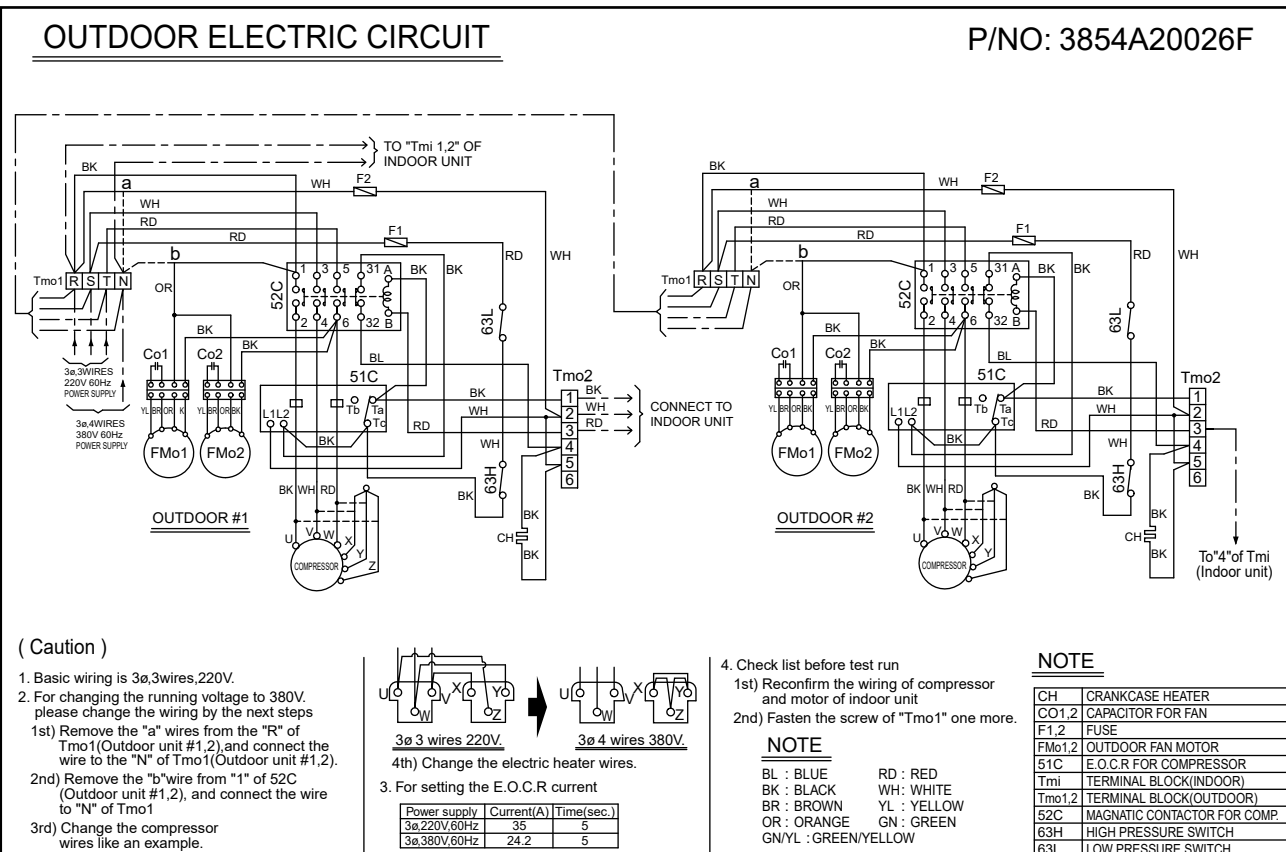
OUTDOOR ELECTRIC CIRCUIT

P/NO: 3854A20026F

TO "Tmi 1,2" OF INDOOR UNIT

BK
a
WH
F2
WH
RD
RD
F1
b
RD
WH
Tmo1 R S T N
OR
52C
1 3 5 31 A
2 4 6 32 B
BK
BK
63L
BK
BK
BL
Co1
Co2
3ø,3WIRES 220V 60Hz POWER SUPPLY
3ø,4WIRES 380V 60Hz POWER SUPPLY
YL BR OR K
YL BR OR BK
FMo1
FMo2
51C
L1 L2
Tb
Ta
Tc
BK
RD
Tmo2
BK
WH
RD
1
2
3
4
5
6
CONNECT TO INDOOR UNIT
WH
63H
BK
BK WH RD
OUTDOOR #1
CH
BK
BK
U V W X Y Z
COMPRESSOR

BK
a
WH
F2
WH
RD
RD
F1
b
RD
WH
Tmo1 R S T N
OR
52C
1 3 5 31 A
2 4 6 32 B
BK
BK
63L
BK
BK
BL
Co1
Co2
YL BR OR BK
YL BR OR BK
FMo1
FMo2
51C
L1 L2
Tb
Ta
Tc
BK
WH
RD
Tmo2
1
2
3
4
5
6
WH
63H
BK
BK WH RD
OUTDOOR #2
CH
BK
BK
U V W X Y
COMPRESSOR
To"4"of Tmi (Indoor unit)

( Caution )

1. Basic wiring is 3ø,3wires,220V.
2. For changing the running voltage to 380V. please change the wiring by the next steps
1st) Remove the "a" wires from the "R" of Tmo1(Outdoor unit #1,2),and connect the wire to the "N" of Tmo1(Outdoor unit #1,2).
2nd) Remove the "b"wire from "1" of 52C (Outdoor unit #1,2), and connect the wire to "N" of Tmo1
3rd) Change the compressor wires like an example.

U V W X Y Z
U V W X Y Z
3ø 3 wires 220V.
3ø 4 wires 380V.
4th) Change the electric heater wires.

3. For setting the E.O.C.R current

| Power supply | Current(A) | Time(sec.) |
|---|---|---|
| 3ø,220V,60Hz | 35 | 5 |
| 3ø,380V,60Hz | 24.2 | 5 |

4. Check list before test run
1st) Reconfirm the wiring of compressor and motor of indoor unit
2nd) Fasten the screw of "Tmo1" one more.

NOTE
BL : BLUE
BK : BLACK
BR : BROWN
OR : ORANGE
GN/YL : GREEN/YELLOW
RD : RED
WH : WHITE
YL : YELLOW
GN : GREEN

NOTE

| CH | CRANKCASE HEATER |
|---|---|
| CO1,2 | CAPACITOR FOR FAN |
| F1,2 | FUSE |
| FMo1,2 | OUTDOOR FAN MOTOR |
| 51C | E.O.C.R FOR COMPRESSOR |
| Tmi | TERMINAL BLOCK(INDOOR) |
| Tmo1,2 | TERMINAL BLOCK(OUTDOOR) |
| 52C | MAGNATIC CONTACTOR FOR COMP. |
| 63H | HIGH PRESSURE SWITCH |
| 63L | LOW PRESSURE SWITCH |